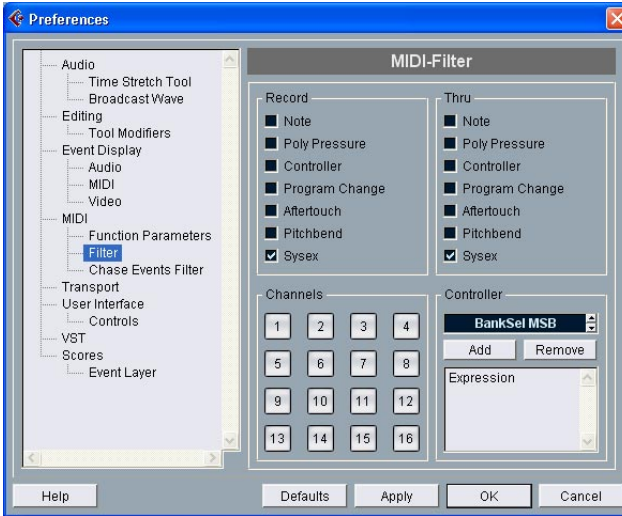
Preferences

Audio
Time Stretch Tool
Broadcast Wave
Editing
Tool Modifiers
Event Display
Audio
MIDI
Video
MIDI
Function Parameters
Filter
Chase Events Filter
Transport
User Interface
Controls
VST
Scores
Event Layer

MIDI-Filter

Record
Note
Poly Pressure
Controller
Program Change
Aftertouch
Pitchbend
☑ Sysex

Thru
Note
Poly Pressure
Controller
Program Change
Aftertouch
Pitchbend
☑ Sysex

Channels
1 2 3 4
5 6 7 8
9 10 11 12
13 14 15 16

Controller
BankSel MSB
Add
Remove
Expression

Help
Defaults
Apply
OK
Cancel